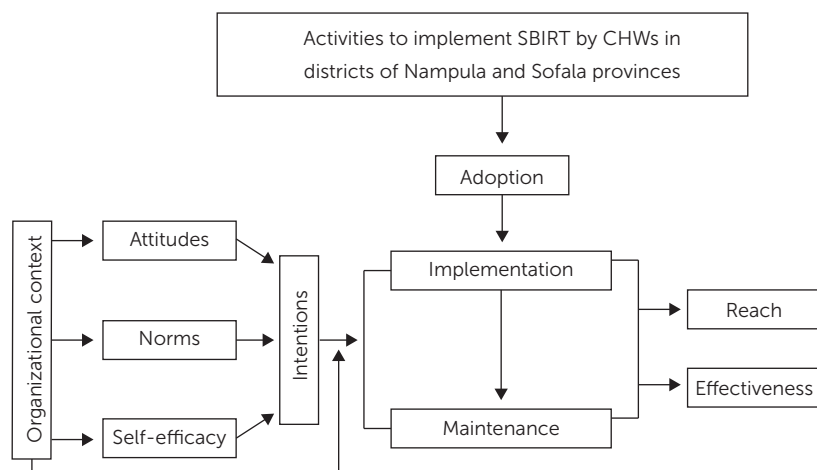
Activities to implement SBIRT by CHWs in districts of Nampula and Sofala provinces

Adoption

Organizational context

Attitudes

Norms

Self-efficacy

Intentions

Implementation

Maintenance

Reach

Effectiveness